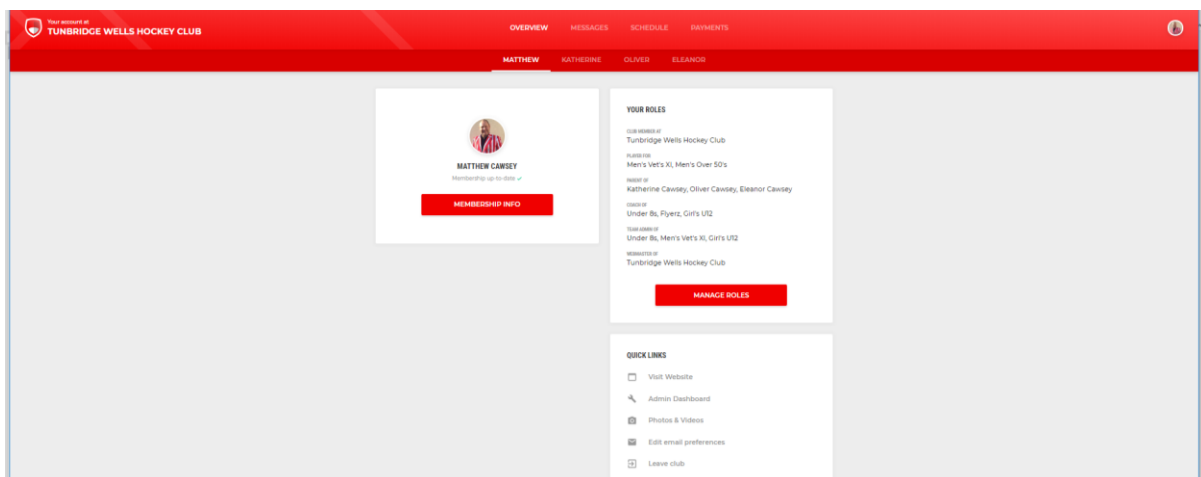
Your account at
TUNBRIDGE WELLS HOCKEY CLUB

OVERVIEW MESSAGES SCHEDULE PAYMENTS

MATTHEW KATHERINE OLIVER ELEANOR

MATTHEW CAWSEY
Membership up-to-date ✓

MEMBERSHIP INFO

YOUR ROLES

CLUB MEMBER AT
Tunbridge Wells Hockey Club

PLAYER FOR
Men's Vet's XI, Men's Over 50's

PARENT OF
Katherine Cawsey, Oliver Cawsey, Eleanor Cawsey

COACH OF
Under 8s, Flyerz, Girl's U12

TEAM ADMIN OF
Under 8s, Men's Vet's XI, Girl's U12

WEBMASTER OF
Tunbridge Wells Hockey Club

MANAGE ROLES

QUICK LINKS

Visit Website

Admin Dashboard

Photos & Videos

Edit email preferences

Leave club